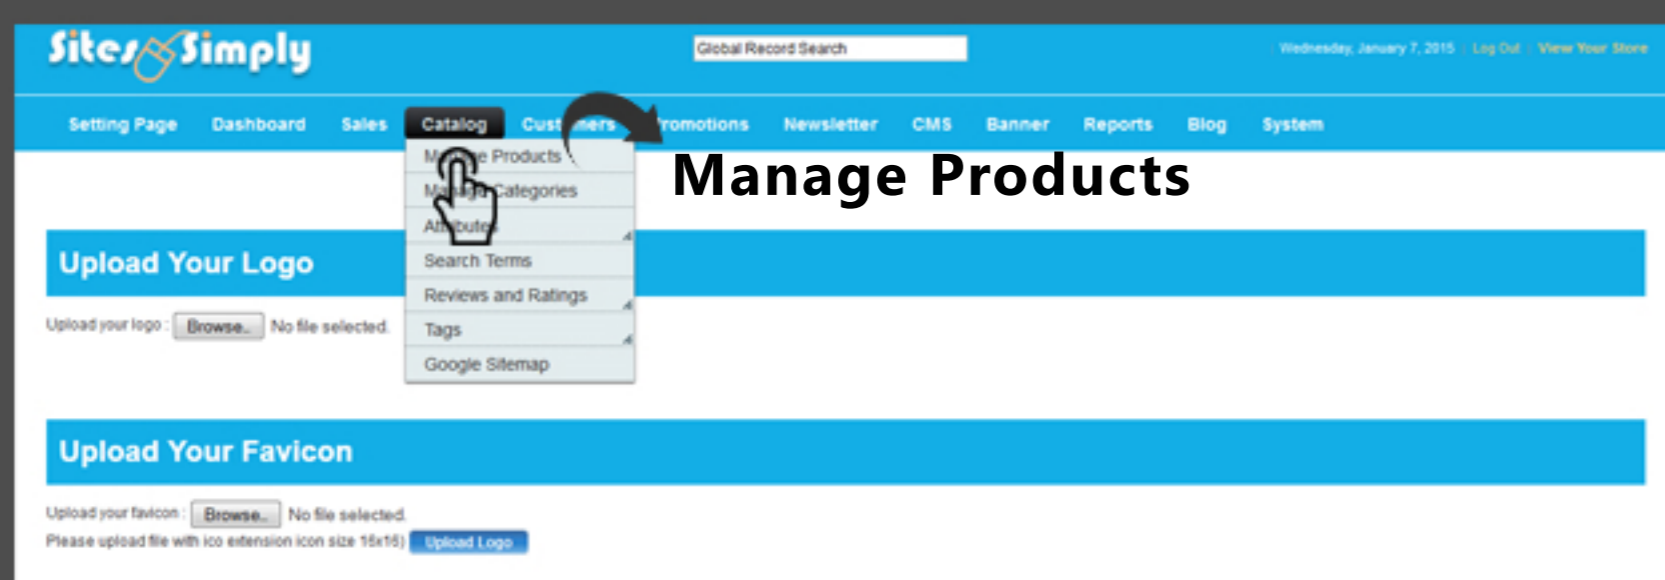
Sites Simply

Global Record Search

Wednesday, January 7, 2015 | Log Out | View Your Store

Setting Page Dashboard Sales Catalog Cust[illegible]ers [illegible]romotions Newsletter CMS Banner Reports Blog System

M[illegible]e Products
M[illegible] Categories
A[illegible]bute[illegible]
Search Terms
Reviews and Ratings
Tags
Google Sitemap

Manage Products

Upload Your Logo

Upload your logo : Browse... No file selected.

Upload Your Favicon

Upload your favicon : Browse... No file selected.

Please upload file with ico extension icon size 16x16) Upload Logo